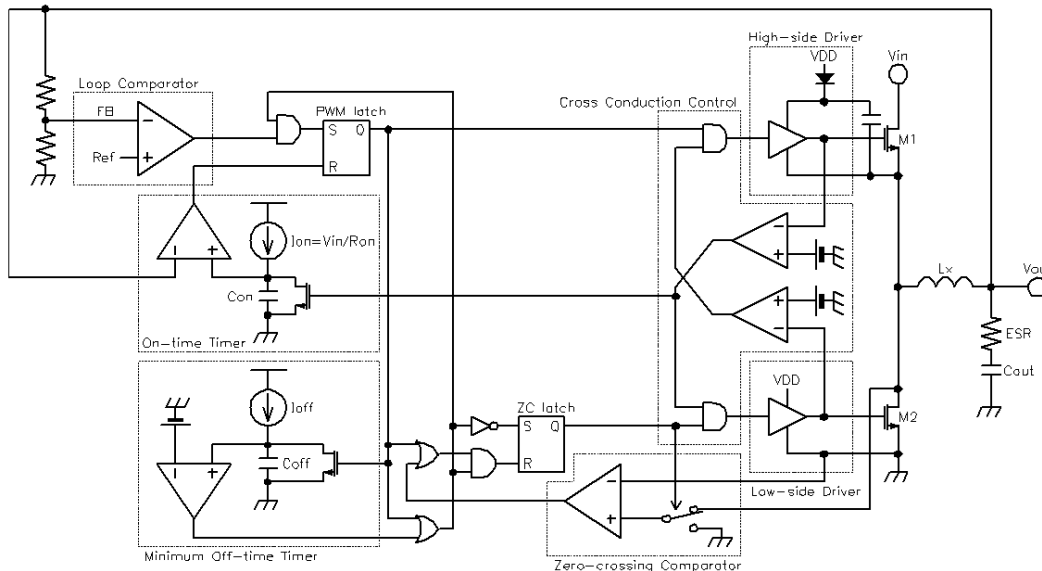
High-side Driver
VDD
Vin
Loop Comparator
FB
Ref
PWM latch
S Q
R
Cross Conduction Control
M1
Ion=Vin/Ron
Con
On-time Timer
Lx
Vout
ESR
Cout
Ioff
Coff
ZC latch
S Q
R
VDD
M2
Low-side Driver
Minimum Off-time Timer
Zero-crossing Comparator